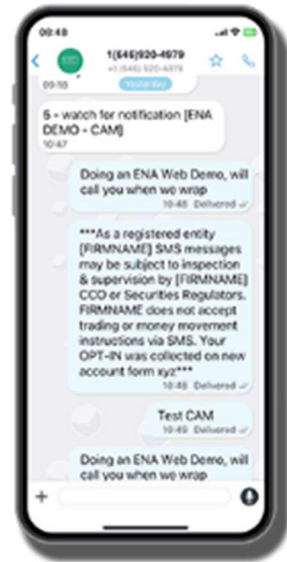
00:48

1(646)920-4979
+1 (646) 920-4979

Yesterday

09:18

5 - watch for notification [ENA DEMO - CAM]
10:47

Doing an ENA Web Demo, will call you when we wrap
10:48 Delivered

***As a registered entity [FIRMNAME] SMS messages may be subject to inspection & supervision by [FIRMNAME] CCO or Securities Regulators. FIRMNAME does not accept trading or money movement instructions via SMS. Your OPT-IN was collected on new account form xyz***
10:48 Delivered

Test CAM
10:49 Delivered

Doing an ENA Web Demo, will call you when we wrap

+